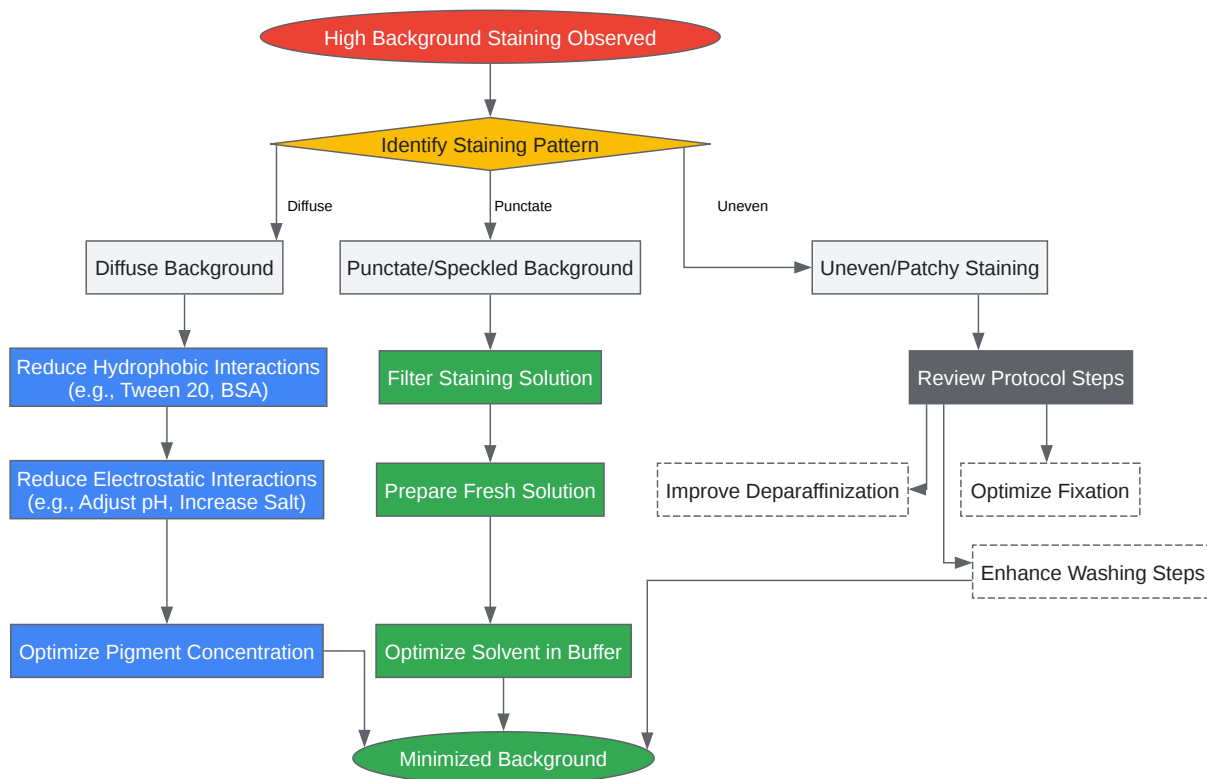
High Background Staining Observed

Identify Staining Pattern

Diffuse

Punctate

Uneven

Diffuse Background

Punctate/Speckled Background

Uneven/Patchy Staining

Reduce Hydrophobic Interactions (e.g., Tween 20, BSA)

Filter Staining Solution

Review Protocol Steps

Reduce Electrostatic Interactions (e.g., Adjust pH, Increase Salt)

Prepare Fresh Solution

Improve Deparaffinization

Optimize Fixation

Enhance Washing Steps

Optimize Pigment Concentration

Optimize Solvent in Buffer

Minimized Background